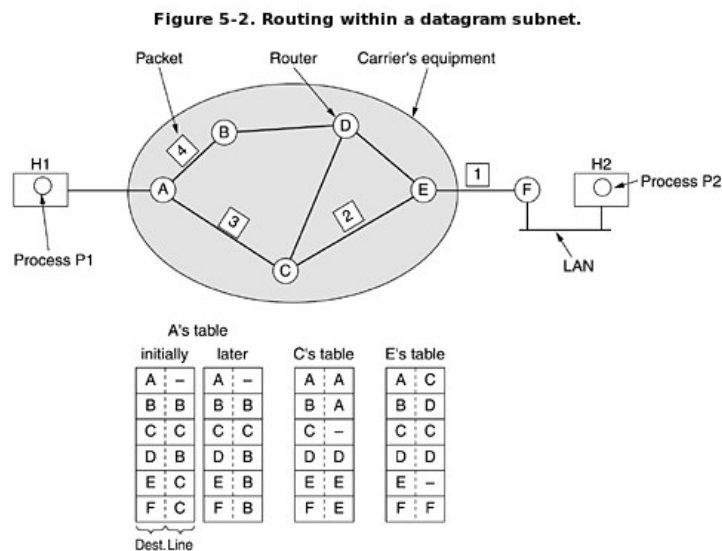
Figure 5-2. Routing within a datagram subnet.

Packet
Router
Carrier's equipment

H1
A
B
C
D
E
F
H2
4
3
2
1
Process P1
Process P2
LAN

A's table

initially

| A | – |
|---|---|
| B | B |
| C | C |
| D | B |
| E | C |
| F | C |

later

| A | – |
|---|---|
| B | B |
| C | C |
| D | B |
| E | B |
| F | B |

C's table

| A | A |
|---|---|
| B | A |
| C | – |
| D | D |
| E | E |
| F | E |

E's table

| A | C |
|---|---|
| B | D |
| C | C |
| D | D |
| E | – |
| F | F |

Dest. Line